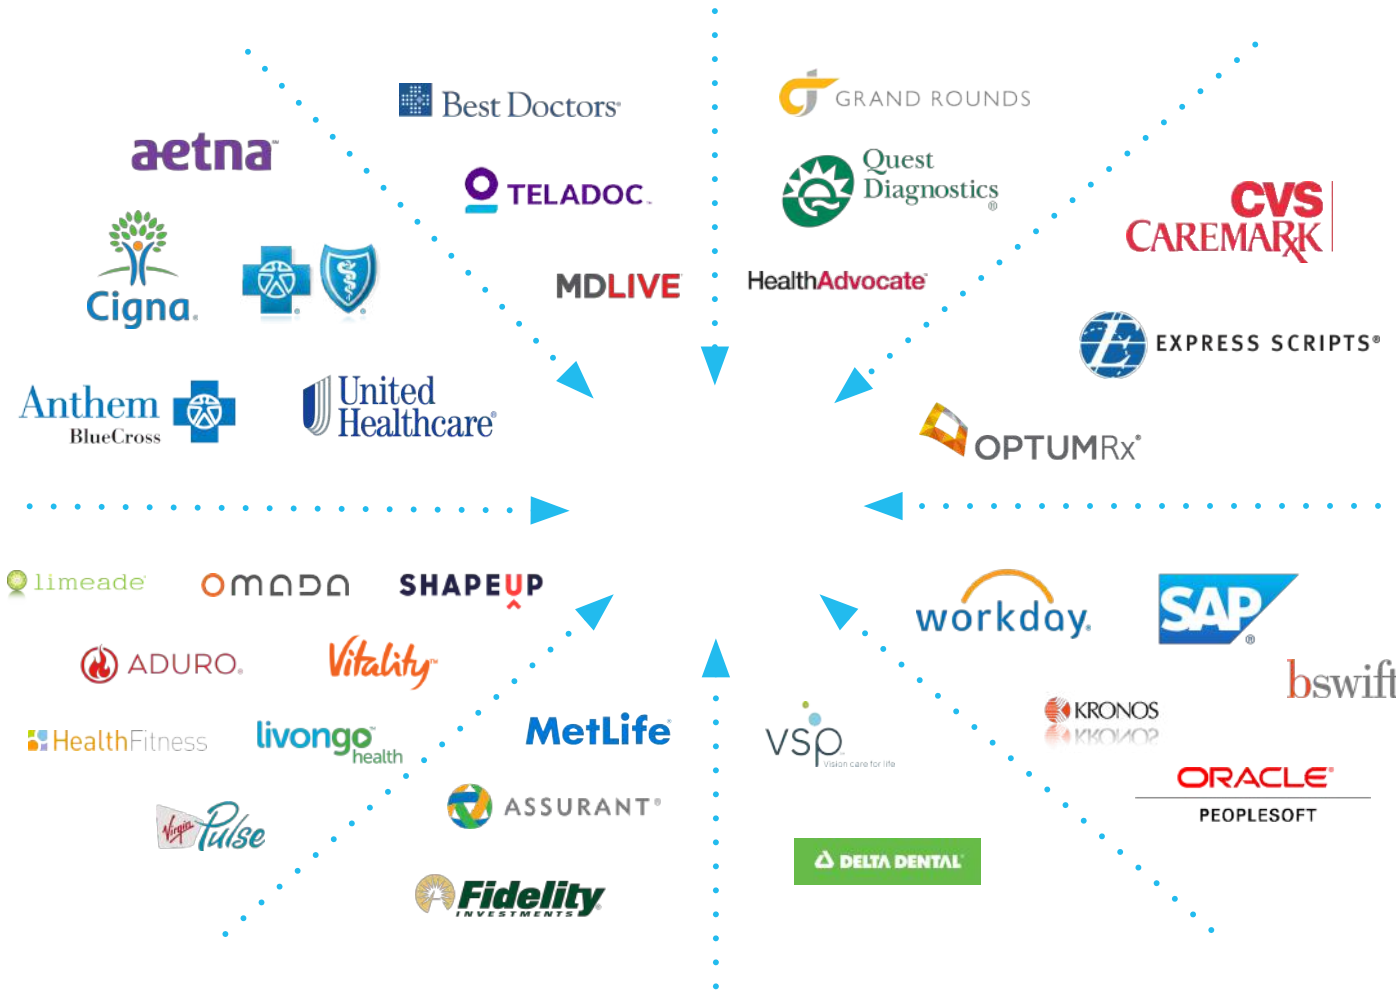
aetna
Best Doctors
TELADOC
MDLIVE
Cigna
Anthem BlueCross
United Healthcare
GRAND ROUNDS
Quest Diagnostics
HealthAdvocate
CVS CAREMARK
EXPRESS SCRIPTS
OPTUMRx
limeade
omada
SHAPEUP
ADURO
Vitality
HealthFitness
livongo health
MetLife
Virgin Pulse
ASSURANT
Fidelity INVESTMENTS
workday
SAP
bswift
KRONOS
vsp Vision care for life
ORACLE
PEOPLESOFT
DELTA DENTAL